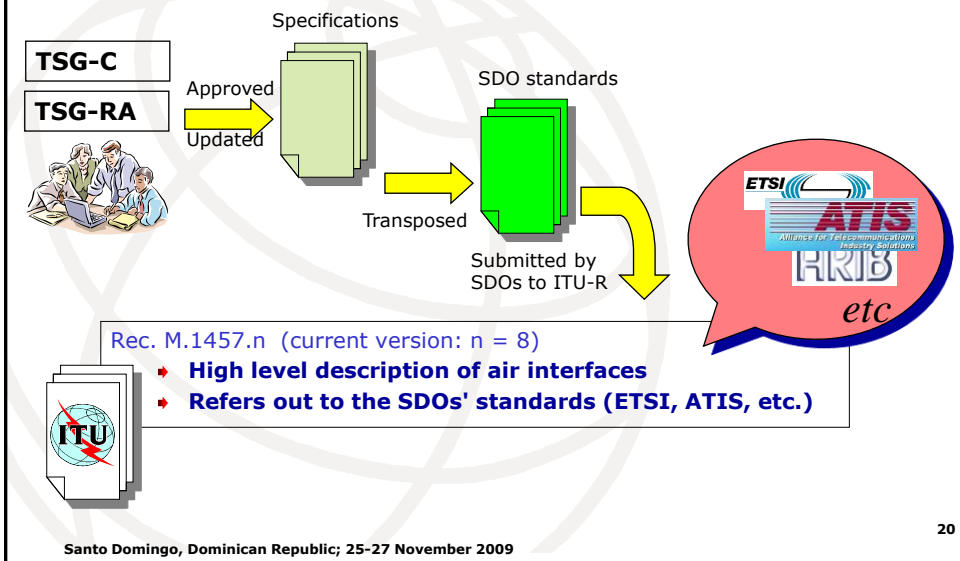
TSG-C

TSG-RA

Approved

Updated

Specifications

SDO standards

Transposed

Submitted by SDOs to ITU-R

ETSI

ATIS

Alliance for Telecommunications Industry Solutions

ARIB

etc

Rec. M.1457.n (current version: n = 8)

High level description of air interfaces

Refers out to the SDOs' standards (ETSI, ATIS, etc.)

ITU

20

Santo Domingo, Dominican Republic; 25-27 November 2009